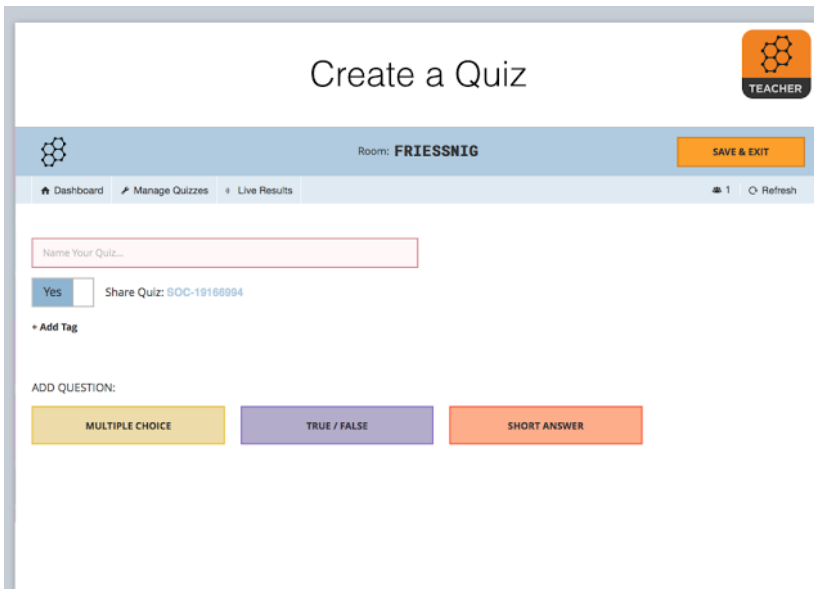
Create a Quiz

TEACHER

Room: FRIESSNIG

SAVE & EXIT

Dashboard Manage Quizzes Live Results

1 Refresh

Name Your Quiz...

Yes

Share Quiz: SOC-19166994

+ Add Tag

ADD QUESTION:

MULTIPLE CHOICE

TRUE / FALSE

SHORT ANSWER